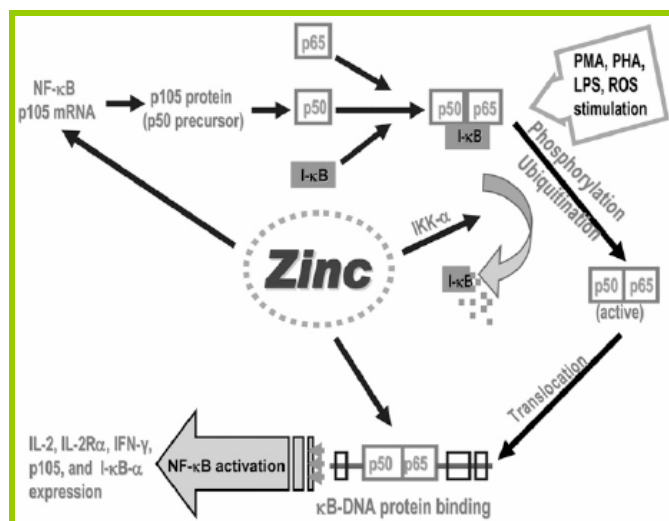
p65

NF-κB p105 mRNA

p105 protein (p50 precursor)

p50

p50 p65 I-κB

PMA, PHA, LPS, ROS stimulation

I-κB

Phosphorylation

Ubiquitination

IKK-α

Zinc

I-κB

p50 p65 (active)

Translocation

IL-2, IL-2Rα, IFN-γ, p105, and I-κB-α expression

NF-κB activation

p50 p65

κB-DNA protein binding